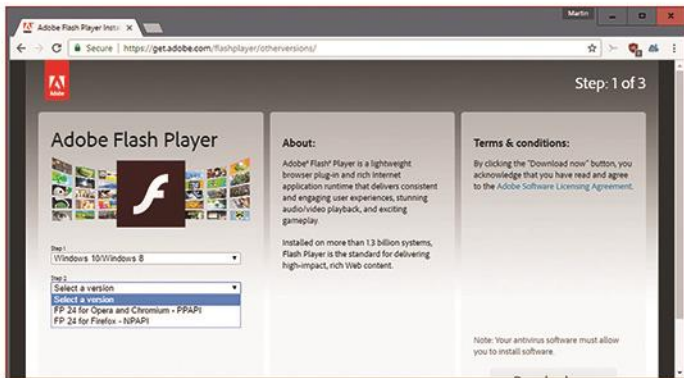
Adobe Flash Player Insta ×

Martin

Secure | https://get.adobe.com/flashplayer/otherversions/

Adobe

Step: 1 of 3

Adobe Flash Player

Step 1
Windows 10/Windows 8

Step 2
Select a version
Select a version
FP 24 for Opera and Chromium - PPAPI
FP 24 for Firefox - NPAPI

About:

Adobe® Flash® Player is a lightweight browser plug-in and rich Internet application runtime that delivers consistent and engaging user experiences, stunning audio/video playback, and exciting gameplay.

Installed on more than 1.3 billion systems, Flash Player is the standard for delivering high-impact, rich Web content.

Terms & conditions:

By clicking the "Download now" button, you acknowledge that you have read and agree to the Adobe Software Licensing Agreement.

Note: Your antivirus software must allow you to install software.

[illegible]